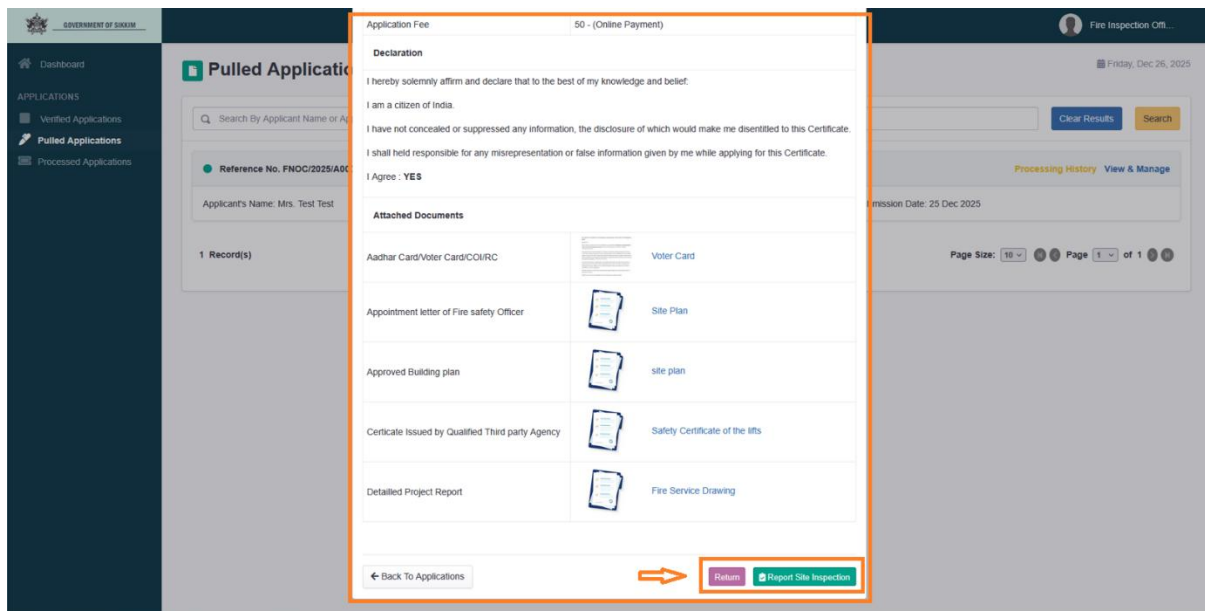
GOVERNMENT OF SIKKIM

Fire Inspection Offi...

Dashboard

APPLICATIONS

Verified Applications

Pulled Applications

Processed Applications

Pulled Applicatio

Friday, Dec 26, 2025

Search By Applicant Name or Ap

Clear Results

Search

Reference No. FNOC/2025/A00

Processing History View & Manage

Applicant's Name: Mrs. Test Test

mission Date: 25 Dec 2025

1 Record(s)

Page Size: 10 Page 1 of 1

| Application Fee | 50 - (Online Payment) |
|---|---|

Declaration

I hereby solemnly affirm and declare that to the best of my knowledge and belief:

I am a citizen of India.

I have not concealed or suppressed any information, the disclosure of which would make me disentitled to this Certificate.

I shall held responsible for any misrepresentation or false information given by me while applying for this Certificate.

I Agree : YES

Attached Documents

| | |
|---|---|
| Aadhar Card/Voter Card/COI/RC | Voter Card |
| Appointment letter of Fire safety Officer | Site Plan |
| Approved Building plan | site plan |
| Certicate Issued by Qualified Third party Agency | Safety Certificate of the lifts |
| Detailled Project Report | Fire Service Drawing |

← Back To Applications

Return

Report Site Inspection